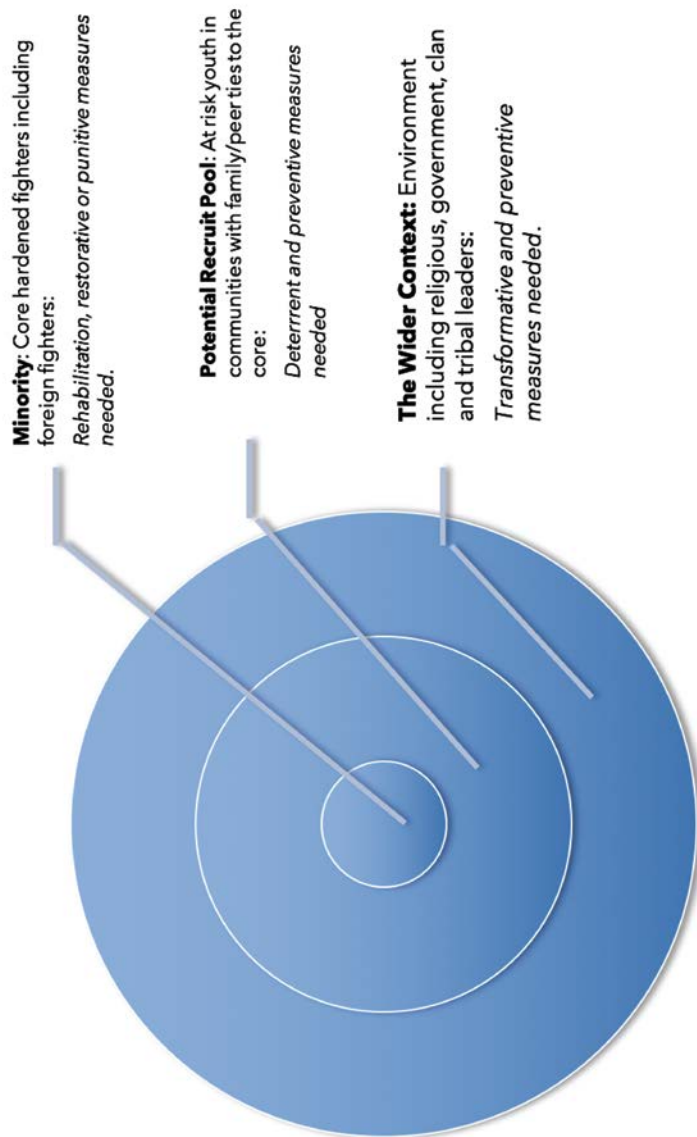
**Minority**: Core hardened fighters including foreign fighters:

*Rehabilitation, restorative or punitive measures needed.*

**Potential Recruit Pool**: At risk youth in communities with family/peer ties to the core:

*Deterrent and preventive measures needed*

**The Wider Context:** Environment including religious, government, clan and tribal leaders:

*Transformative and preventive measures needed.*